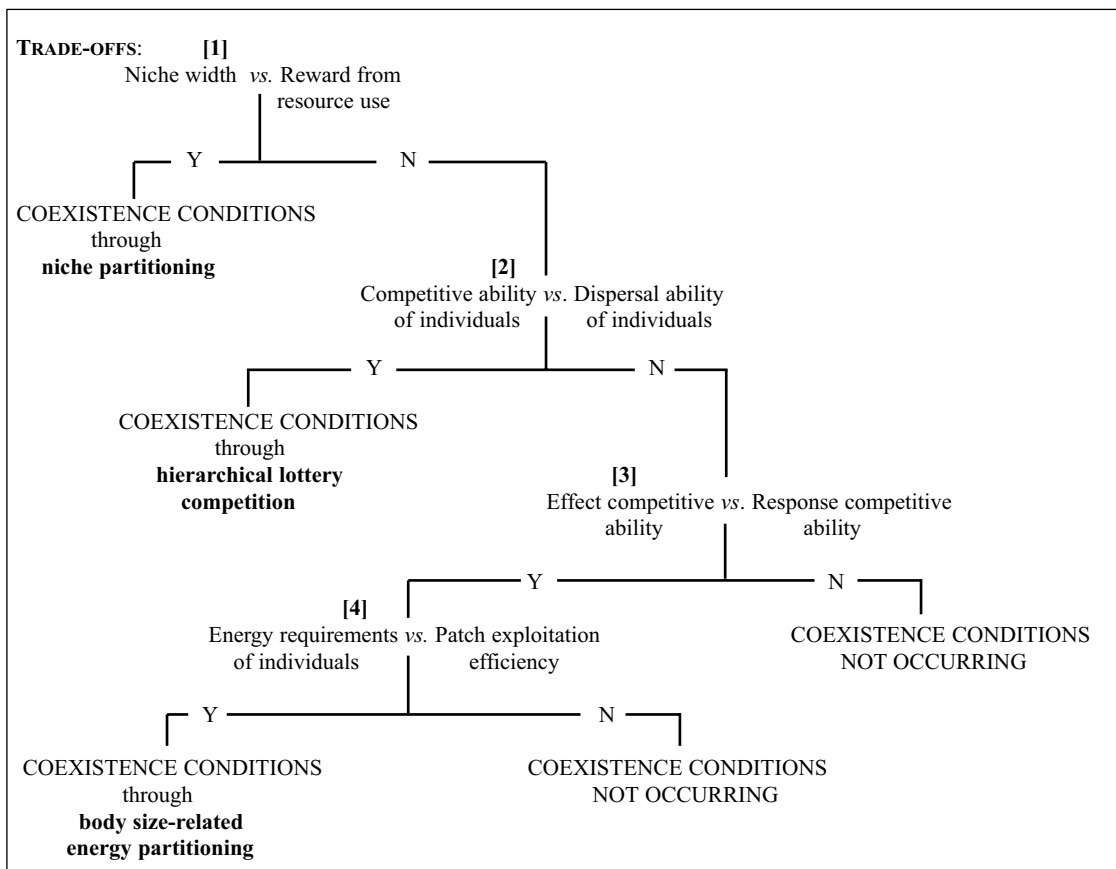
TRADE-OFFS: [1]
Niche width *vs.* Reward from resource use

Y

N

COEXISTENCE CONDITIONS through **niche partitioning**

[2]
Competitive ability of individuals *vs*. Dispersal ability of individuals

Y

N

COEXISTENCE CONDITIONS through **hierarchical lottery competition**

[3]
Effect competitive ability *vs*. Response competitive ability

Y

N

[4]
Energy requirements of individuals *vs.* Patch exploitation efficiency

COEXISTENCE CONDITIONS NOT OCCURRING

Y

N

COEXISTENCE CONDITIONS through **body size-related energy partitioning**

COEXISTENCE CONDITIONS NOT OCCURRING